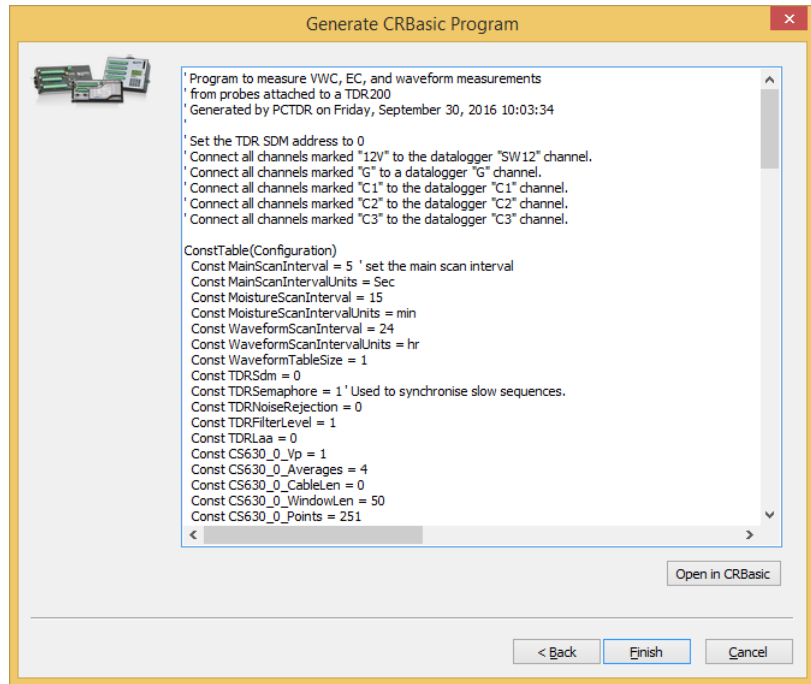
Generate CRBasic Program

' Program to measure VWC, EC, and waveform measurements
' from probes attached to a TDR200
' Generated by PCTDR on Friday, September 30, 2016 10:03:34
'
' Set the TDR SDM address to 0
' Connect all channels marked "12V" to the datalogger "SW12" channel.
' Connect all channels marked "G" to a datalogger "G" channel.
' Connect all channels marked "C1" to the datalogger "C1" channel.
' Connect all channels marked "C2" to the datalogger "C2" channel.
' Connect all channels marked "C3" to the datalogger "C3" channel.

ConstTable(Configuration)
Const MainScanInterval = 5 ' set the main scan interval
Const MainScanIntervalUnits = Sec
Const MoistureScanInterval = 15
Const MoistureScanIntervalUnits = min
Const WaveformScanInterval = 24
Const WaveformScanIntervalUnits = hr
Const WaveformTableSize = 1
Const TDRSdm = 0
Const TDRSemaphore = 1 ' Used to synchronise slow sequences.
Const TDRNoiseRejection = 0
Const TDRFilterLevel = 1
Const TDRLaa = 0
Const CS630_0_Vp = 1
Const CS630_0_Averages = 4
Const CS630_0_CableLen = 0
Const CS630_0_WindowLen = 50
Const CS630_0_Points = 251

Open in CRBasic

< Back Finish Cancel